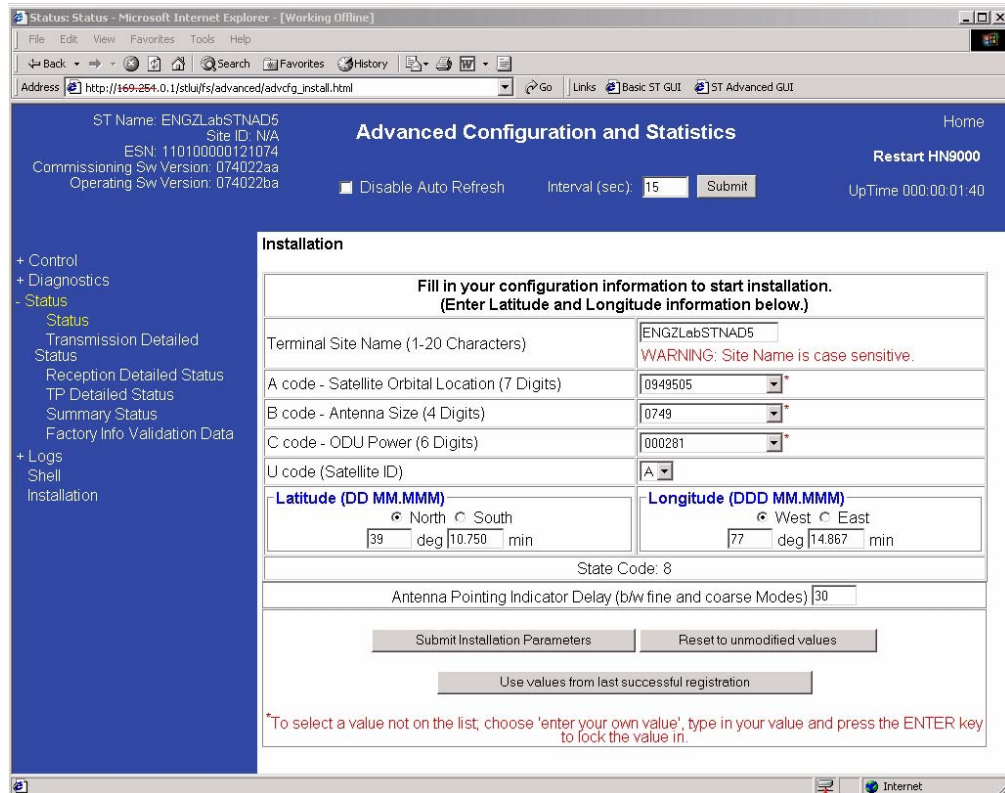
Status: Status - Microsoft Internet Explorer - [Working Offline]

File Edit View Favorites Tools Help

Back Search Favorites History

Address http://169.254.0.1/stlui/fs/advanced/advcfg_install.html Go Links Basic ST GUI ST Advanced GUI

ST Name: ENGZLabSTNAD5
Site ID: N/A
ESN: 110100000121074
Commissioning Sw Version: 074022aa
Operating Sw Version: 074022ba

Advanced Configuration and Statistics

Disable Auto Refresh Interval (sec): 15 Submit

Home
Restart HN9000
UpTime 000:00:01:40

+ Control
+ Diagnostics
- Status
Status
Transmission Detailed Status
Reception Detailed Status
TP Detailed Status
Summary Status
Factory Info Validation Data
+ Logs
Shell
Installation

Installation

Fill in your configuration information to start installation.
(Enter Latitude and Longitude information below.)

| | |
|---|---|
| Terminal Site Name (1-20 Characters) | ENGZLabSTNAD5 WARNING: Site Name is case sensitive. |
| A code - Satellite Orbital Location (7 Digits) | 0949505 * |
| B code - Antenna Size (4 Digits) | 0749 * |
| C code - ODU Power (6 Digits) | 000281 * |
| U code (Satellite ID) | A |
| Latitude (DD MM.MMM) North South 39 deg 10.750 min | Longitude (DDD MM.MMM) West East 77 deg 14.867 min |

State Code: 8

Antenna Pointing Indicator Delay (b/w fine and coarse Modes) 30

Submit Installation Parameters Reset to unmodified values

Use values from last successful registration

*To select a value not on the list; choose 'enter your own value', type in your value and press the ENTER key to lock the value in.

Internet